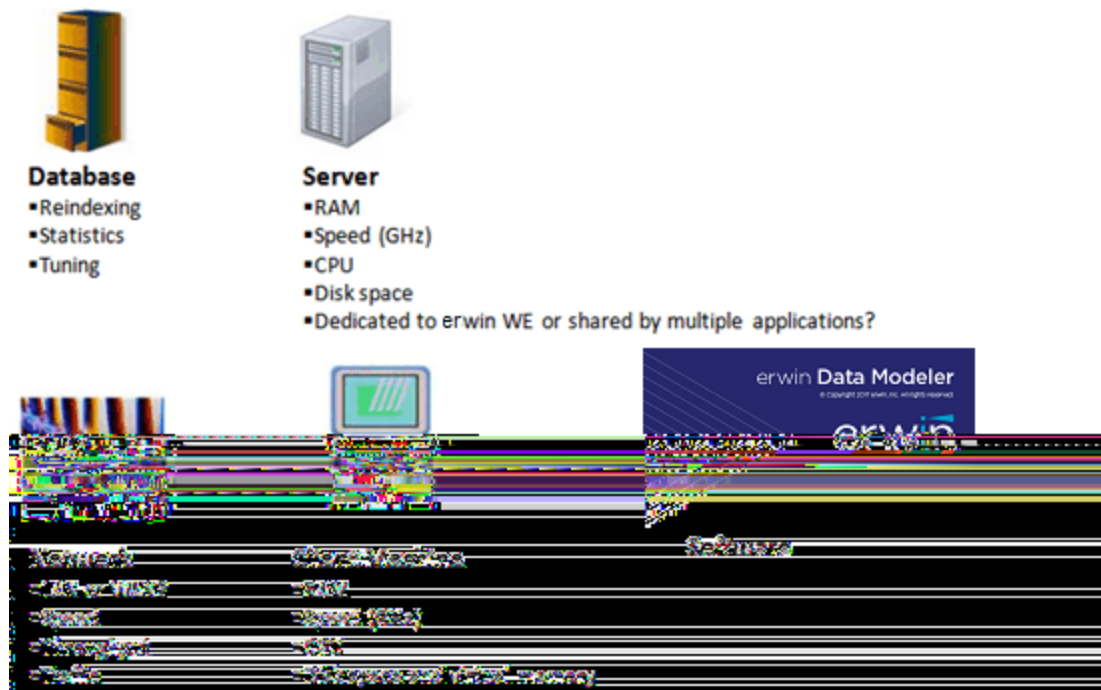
Database
▪Reindexing
▪Statistics
▪Tuning

Server
▪RAM
▪Speed (GHz)
▪CPU
▪Disk space
▪Dedicated to erwin WE or shared by multiple applications?

erwin Data Modeler
© Copyright 2017 erwin, Inc. All rights reserved.
erwin

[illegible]

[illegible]

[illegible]